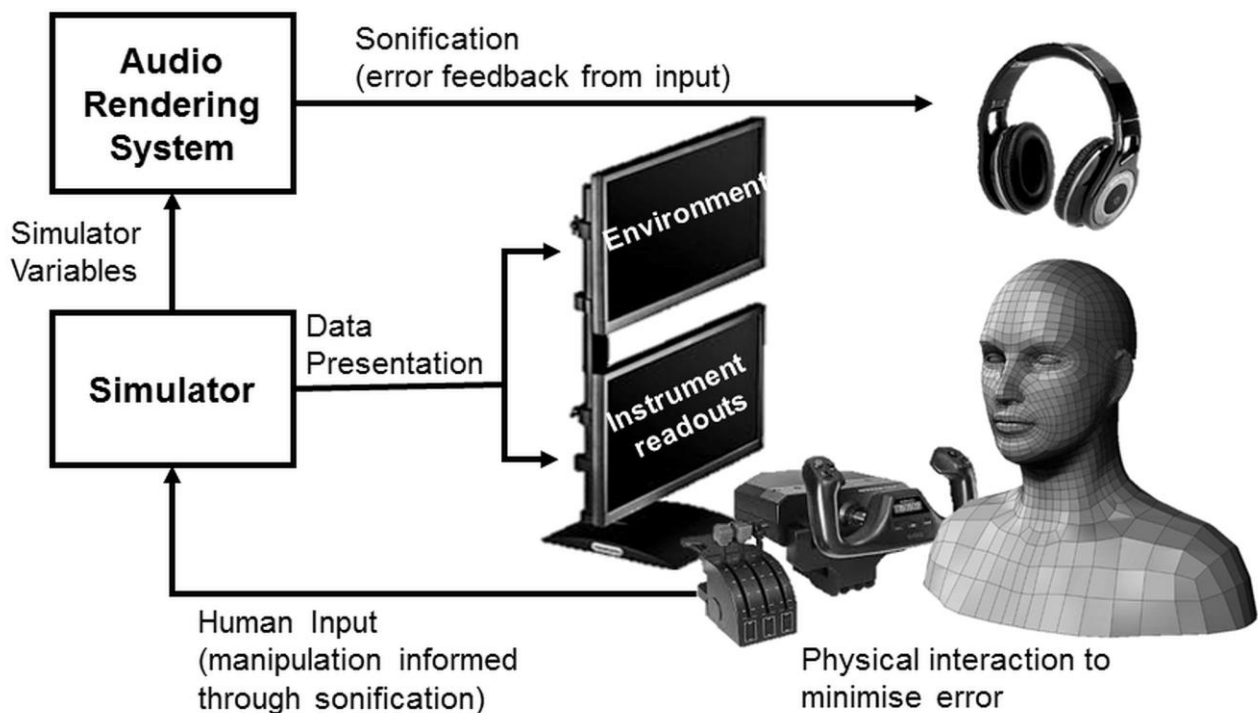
Audio Rendering System

Sonification (error feedback from input)

Simulator Variables

Environment

Simulator

Data Presentation

Instrument readouts

Human Input (manipulation informed through sonification)

Physical interaction to minimise error